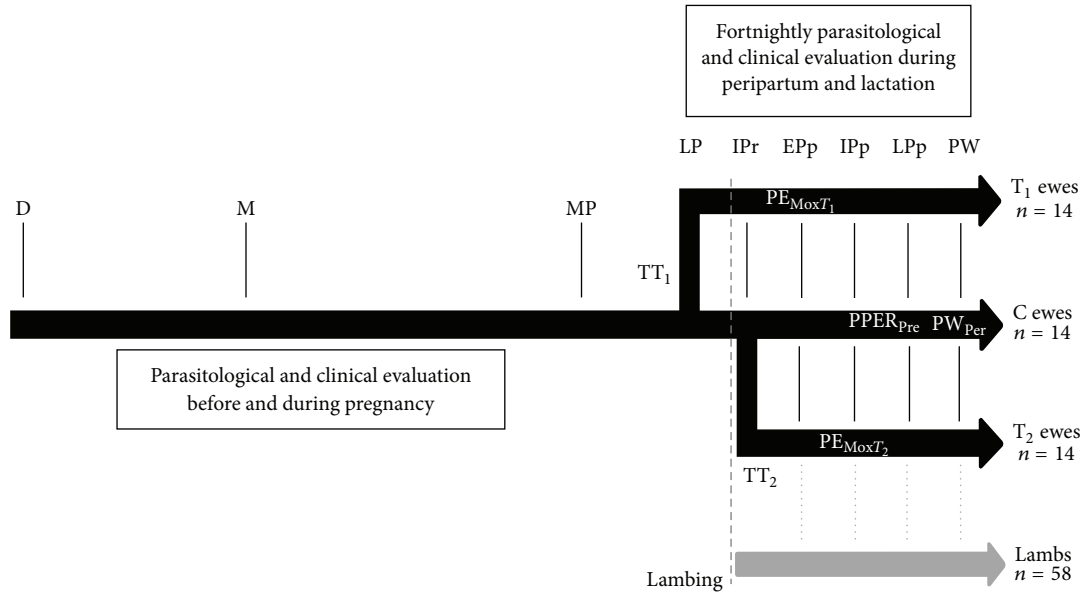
Fortnightly parasitological and clinical evaluation during peripartum and lactation

LP IPr EPp IPp LPp PW

D M MP

$PE_{MoxT_1}$

$T_1$ ewes $n = 14$

$TT_1$

C ewes $n = 14$

$PPER_{Pre}$ $PW_{Per}$

Parasitological and clinical evaluation before and during pregnancy

$PE_{MoxT_2}$

$T_2$ ewes $n = 14$

$TT_2$

Lambs $n = 58$

Lambing